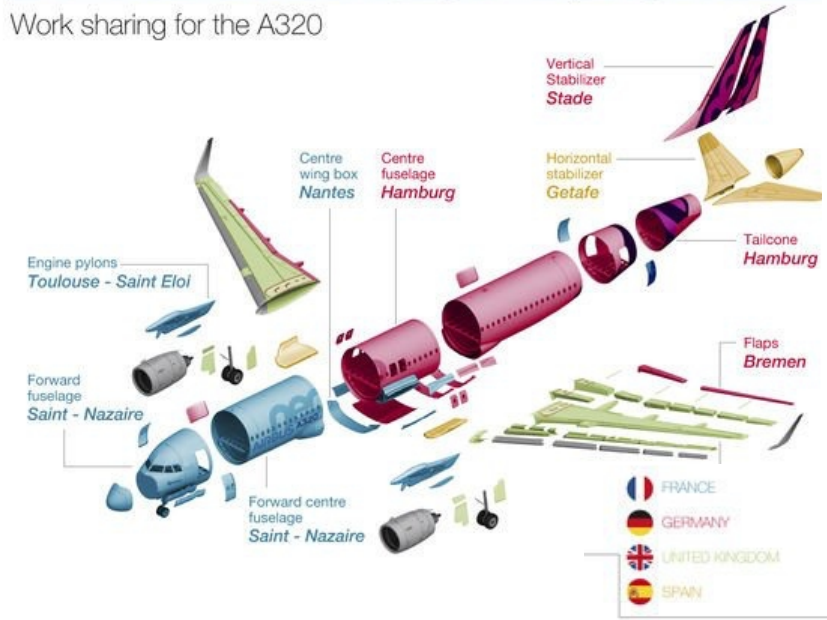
Work sharing for the A320

Vertical Stabilizer
Stade

Centre wing box
Nantes

Centre fuselage
Hamburg

Horizontal stabilizer
Getafe

Tailcone
Hamburg

Engine pylons
Toulouse - Saint Eloi

Flaps
Bremen

Forward fuselage
Saint - Nazaire

Forward centre fuselage
Saint - Nazaire

FRANCE
GERMANY
UNITED KINGDOM
SPAIN